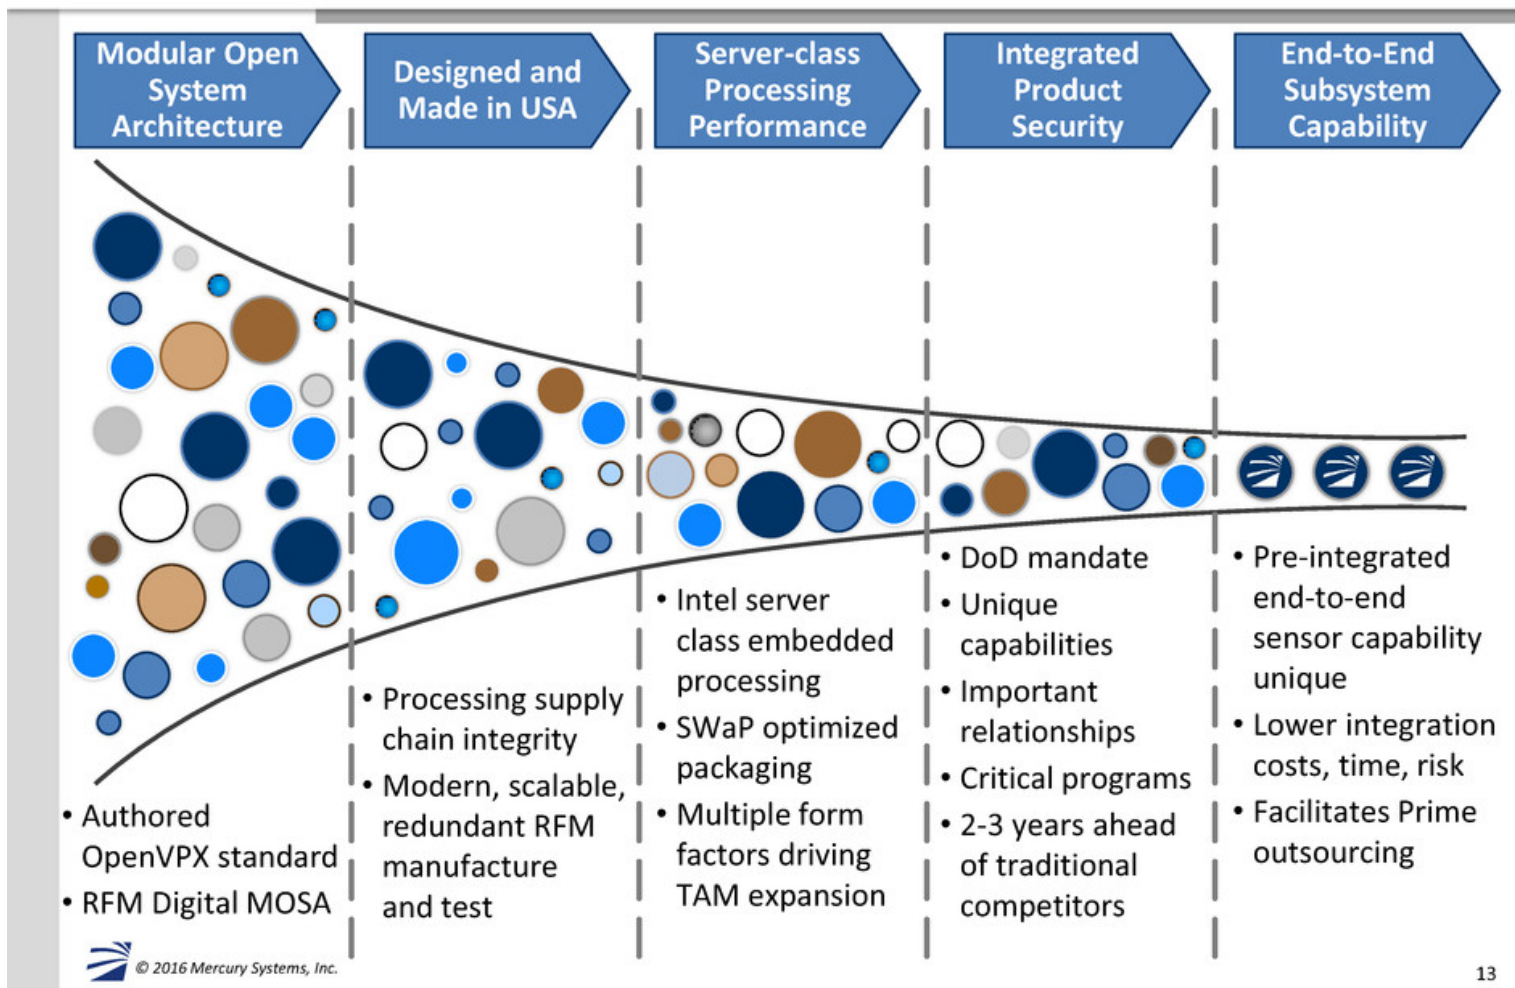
Modular Open System Architecture

Designed and Made in USA

Server-class Processing Performance

Integrated Product Security

End-to-End Subsystem Capability

• Authored OpenVPX standard
• RFM Digital MOSA

• Processing supply chain integrity
• Modern, scalable, redundant RFM manufacture and test

• Intel server class embedded processing
• SWaP optimized packaging
• Multiple form factors driving TAM expansion

• DoD mandate
• Unique capabilities
• Important relationships
• Critical programs
• 2-3 years ahead of traditional competitors

• Pre-integrated end-to-end sensor capability unique
• Lower integration costs, time, risk
• Facilitates Prime outsourcing

© 2016 Mercury Systems, Inc.

13